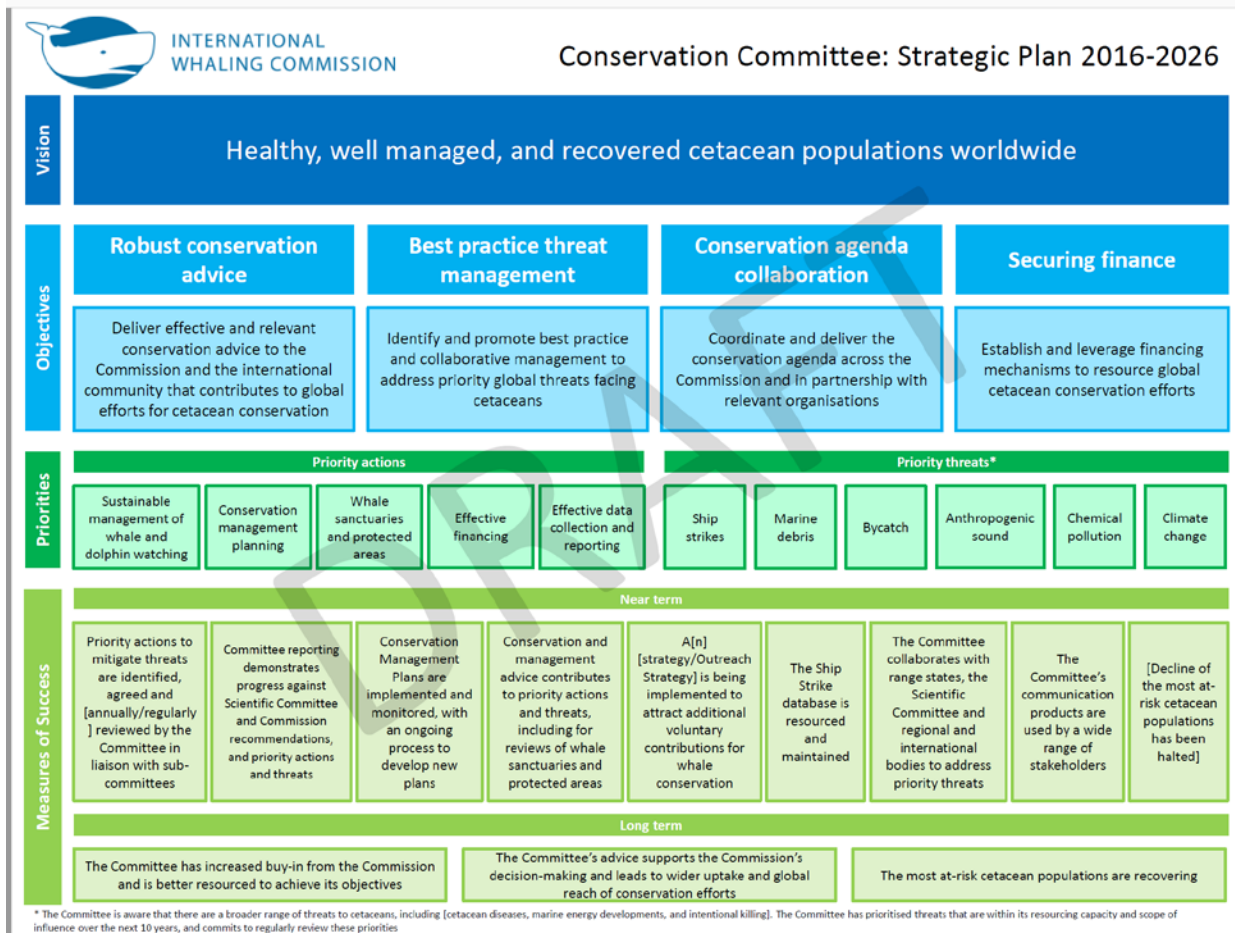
INTERNATIONAL WHALING COMMISSION

Conservation Committee: Strategic Plan 2016-2026

Vision

Healthy, well managed, and recovered cetacean populations worldwide

Objectives

Robust conservation advice

Best practice threat management

Conservation agenda collaboration

Securing finance

Deliver effective and relevant conservation advice to the Commission and the international community that contributes to global efforts for cetacean conservation

Identify and promote best practice and collaborative management to address priority global threats facing cetaceans

Coordinate and deliver the conservation agenda across the Commission and in partnership with relevant organisations

Establish and leverage financing mechanisms to resource global cetacean conservation efforts

Priorities

Priority actions

Priority threats*

Sustainable management of whale and dolphin watching

Conservation management planning

Whale sanctuaries and protected areas

Effective financing

Effective data collection and reporting

Ship strikes

Marine debris

Bycatch

Anthropogenic sound

Chemical pollution

Climate change

DRAFT

Measures of Success

Near term

Priority actions to mitigate threats are identified, agreed and [annually/regularly] reviewed by the Committee in liaison with sub-committees

Committee reporting demonstrates progress against Scientific Committee and Commission recommendations, and priority actions and threats

Conservation Management Plans are implemented and monitored, with an ongoing process to develop new plans

Conservation and management advice contributes to priority actions and threats, including for reviews of whale sanctuaries and protected areas

A[n] [strategy/Outreach Strategy] is being implemented to attract additional voluntary contributions for whale conservation

The Ship Strike database is resourced and maintained

The Committee collaborates with range states, the Scientific Committee and regional and international bodies to address priority threats

The Committee's communication products are used by a wide range of stakeholders

[Decline of the most at-risk cetacean populations has been halted]

Long term

The Committee has increased buy-in from the Commission and is better resourced to achieve its objectives

The Committee's advice supports the Commission's decision-making and leads to wider uptake and global reach of conservation efforts

The most at-risk cetacean populations are recovering

* The Committee is aware that there are a broader range of threats to cetaceans, including [cetacean diseases, marine energy developments, and intentional killing]. The Committee has prioritised threats that are within its resourcing capacity and scope of influence over the next 10 years, and commits to regularly review these priorities